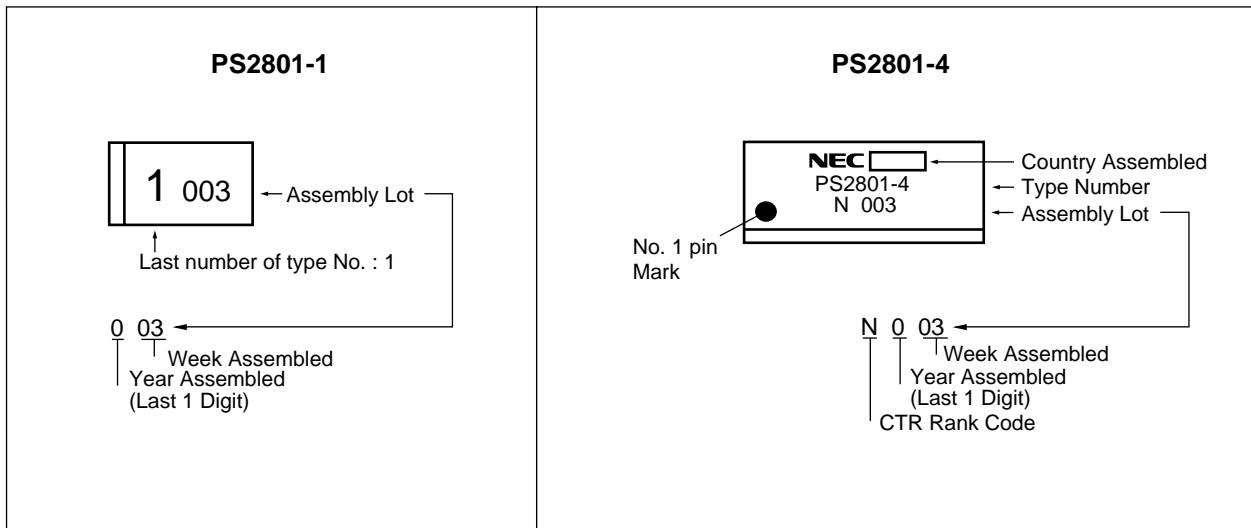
PS2801-1

1 003

Assembly Lot

Last number of type No. : 1

0 03

Week Assembled

Year Assembled (Last 1 Digit)

PS2801-4

NEC

PS2801-4

N 003

Country Assembled

Type Number

Assembly Lot

No. 1 pin Mark

N 0 03

Week Assembled

Year Assembled (Last 1 Digit)

CTR Rank Code